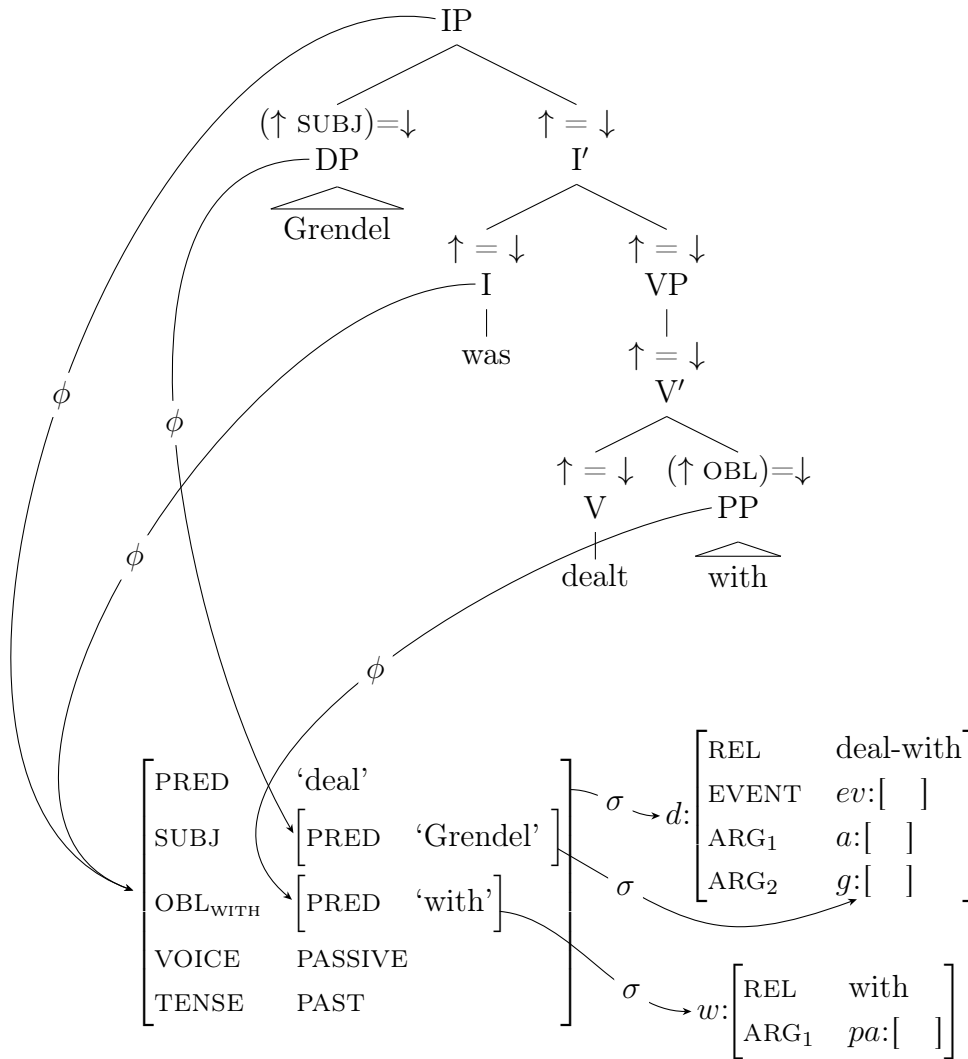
IP

$(\uparrow$ SUBJ$)=\downarrow$
DP
Grendel

$\uparrow = \downarrow$
I′

$\uparrow = \downarrow$
I
was

$\uparrow = \downarrow$
VP

$\uparrow = \downarrow$
V′

$\uparrow = \downarrow$
V
dealt

$(\uparrow$ OBL$)=\downarrow$
PP
with

$\phi$
$\phi$
$\phi$
$\phi$

| | |
|---|---|
| PRED | 'deal' |
| SUBJ | [PRED 'Grendel'] |
| OBL$_{\text{WITH}}$ | [PRED 'with'] |
| VOICE | PASSIVE |
| TENSE | PAST |

$\sigma$
$d$:

| | |
|---|---|
| REL | deal-with |
| EVENT | $ev$:[ ] |
| ARG$_1$ | $a$:[ ] |
| ARG$_2$ | $g$:[ ] |

$\sigma$

$\sigma$
$w$:

| | |
|---|---|
| REL | with |
| ARG$_1$ | $pa$:[ ] |